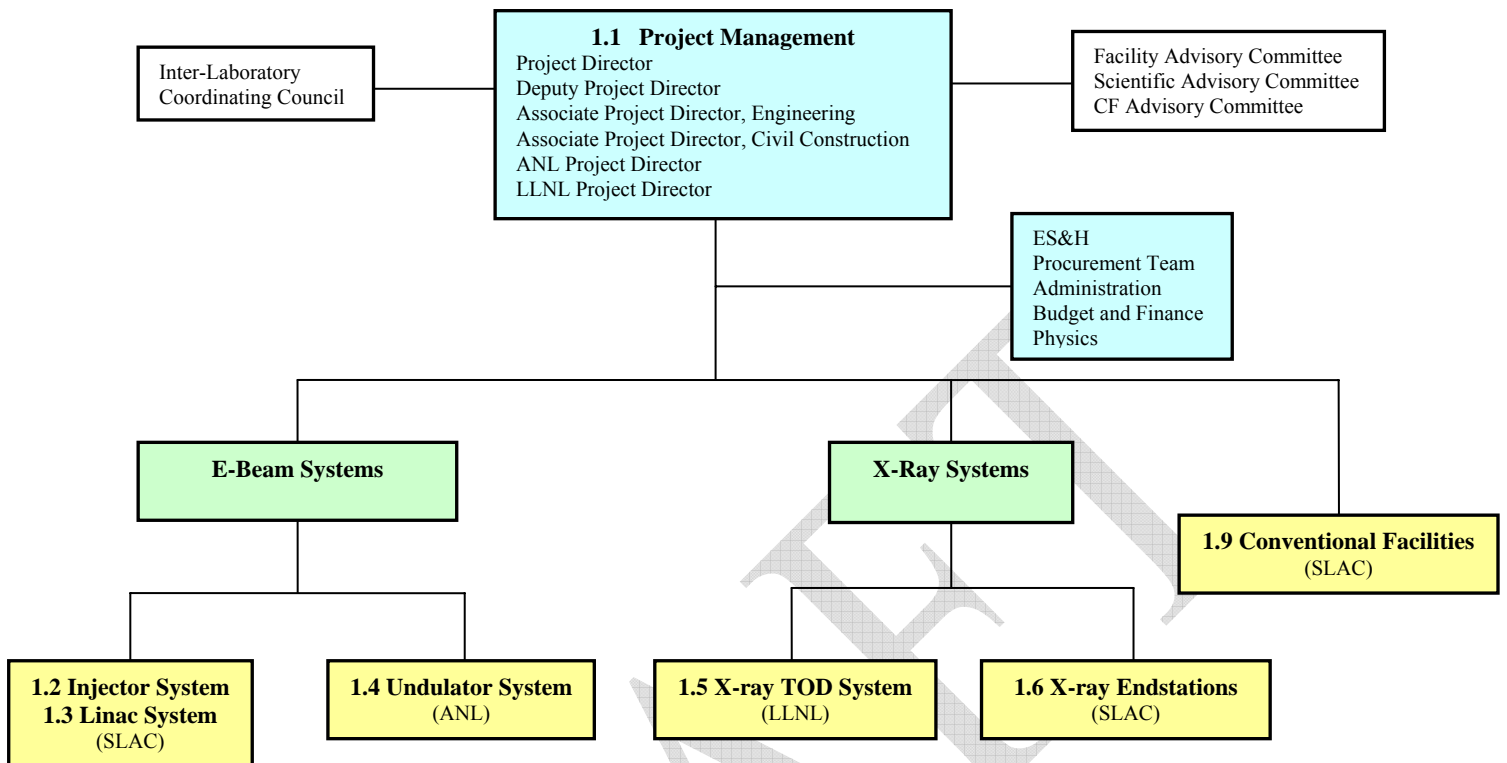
1.1 Project Management
Project Director
Deputy Project Director
Associate Project Director, Engineering
Associate Project Director, Civil Construction
ANL Project Director
LLNL Project Director

Inter-Laboratory Coordinating Council

Facility Advisory Committee
Scientific Advisory Committee
CF Advisory Committee

ES&H
Procurement Team
Administration
Budget and Finance
Physics

E-Beam Systems

X-Ray Systems

1.9 Conventional Facilities
(SLAC)

1.2 Injector System
1.3 Linac System
(SLAC)

1.4 Undulator System
(ANL)

1.5 X-ray TOD System
(LLNL)

1.6 X-ray Endstations
(SLAC)